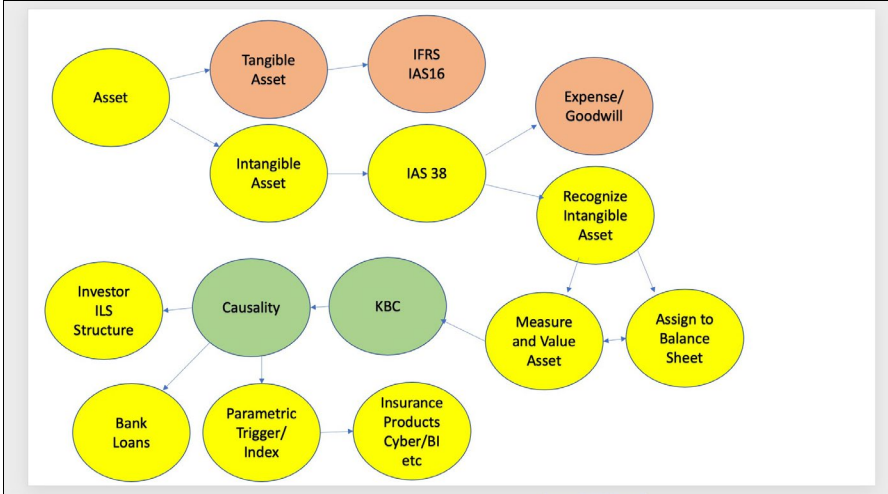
Asset

Tangible Asset

IFRS IAS16

Intangible Asset

IAS 38

Expense/ Goodwill

Recognize Intangible Asset

Measure and Value Asset

Assign to Balance Sheet

KBC

Causality

Investor ILS Structure

Bank Loans

Parametric Trigger/ Index

Insurance Products Cyber/BI etc